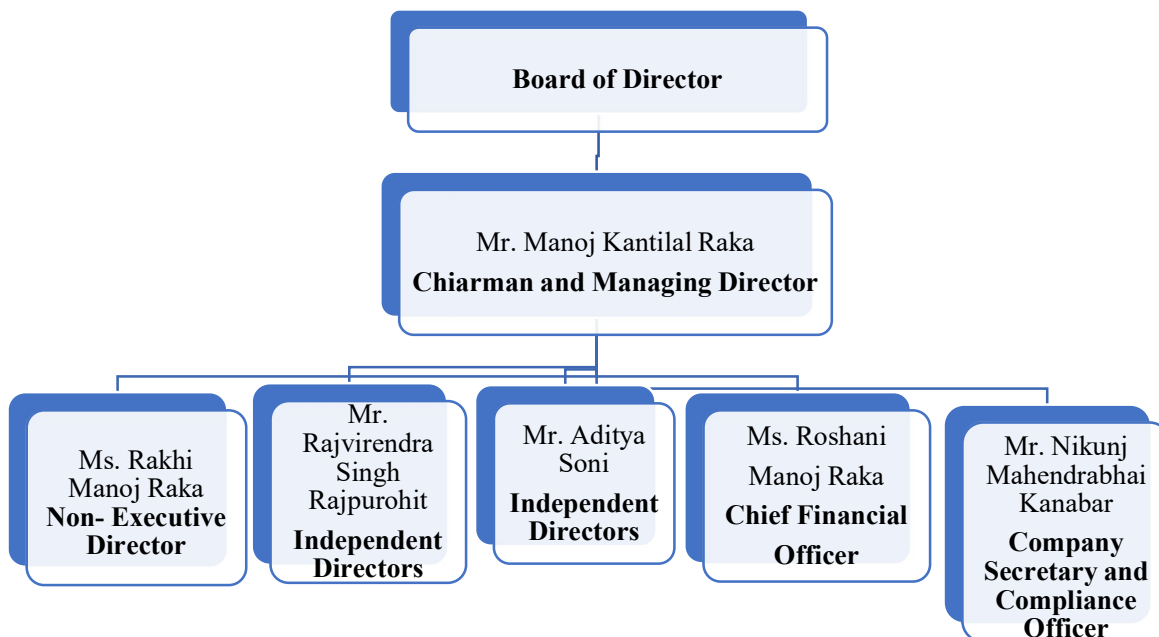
Board of Director

Mr. Manoj Kantilal Raka
Chiarman and Managing Director

Ms. Rakhi Manoj Raka
Non- Executive Director

Mr. Rajvirendra Singh Rajpurohit
Independent Directors

Mr. Aditya Soni
Independent Directors

Ms. Roshani Manoj Raka
Chief Financial Officer

Mr. Nikunj Mahendrabhai Kanabar
Company Secretary and Compliance Officer